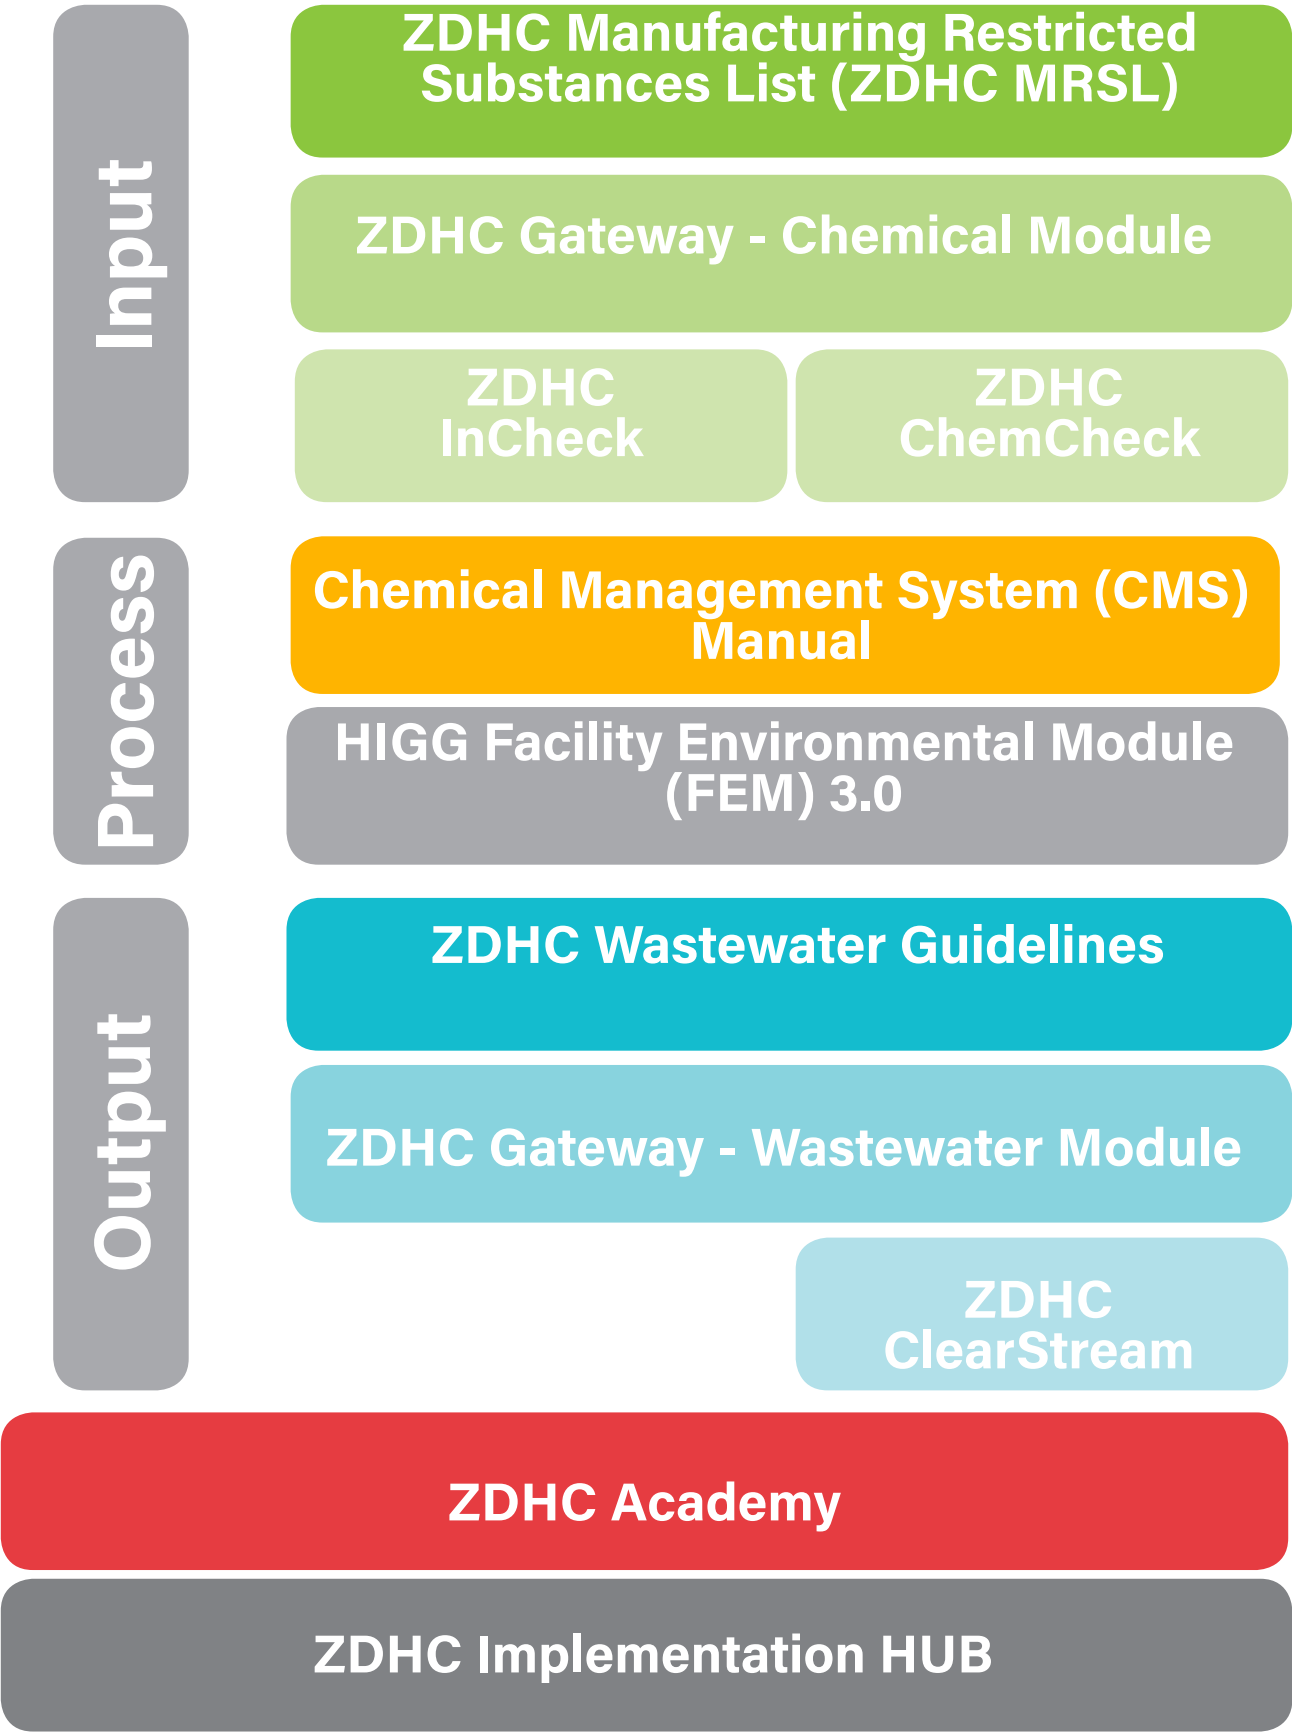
Input

ZDHC Manufacturing Restricted Substances List (ZDHC MRSL)

ZDHC Gateway - Chemical Module

ZDHC InCheck

ZDHC ChemCheck

Process

Chemical Management System (CMS) Manual

HIGG Facility Environmental Module (FEM) 3.0

Output

ZDHC Wastewater Guidelines

ZDHC Gateway - Wastewater Module

ZDHC ClearStream

ZDHC Academy

ZDHC Implementation HUB